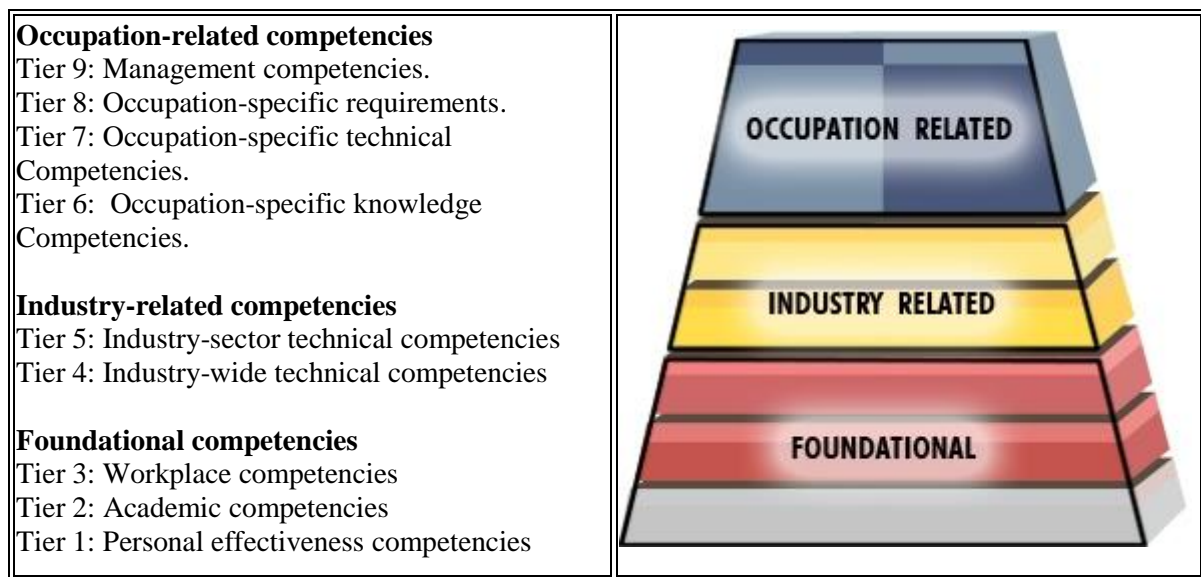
**Occupation-related competencies**
Tier 9: Management competencies.
Tier 8: Occupation-specific requirements.
Tier 7: Occupation-specific technical Competencies.
Tier 6: Occupation-specific knowledge Competencies.

**Industry-related competencies**
Tier 5: Industry-sector technical competencies
Tier 4: Industry-wide technical competencies

**Foundational competencies**
Tier 3: Workplace competencies
Tier 2: Academic competencies
Tier 1: Personal effectiveness competencies

OCCUPATION RELATED

INDUSTRY RELATED

FOUNDATIONAL